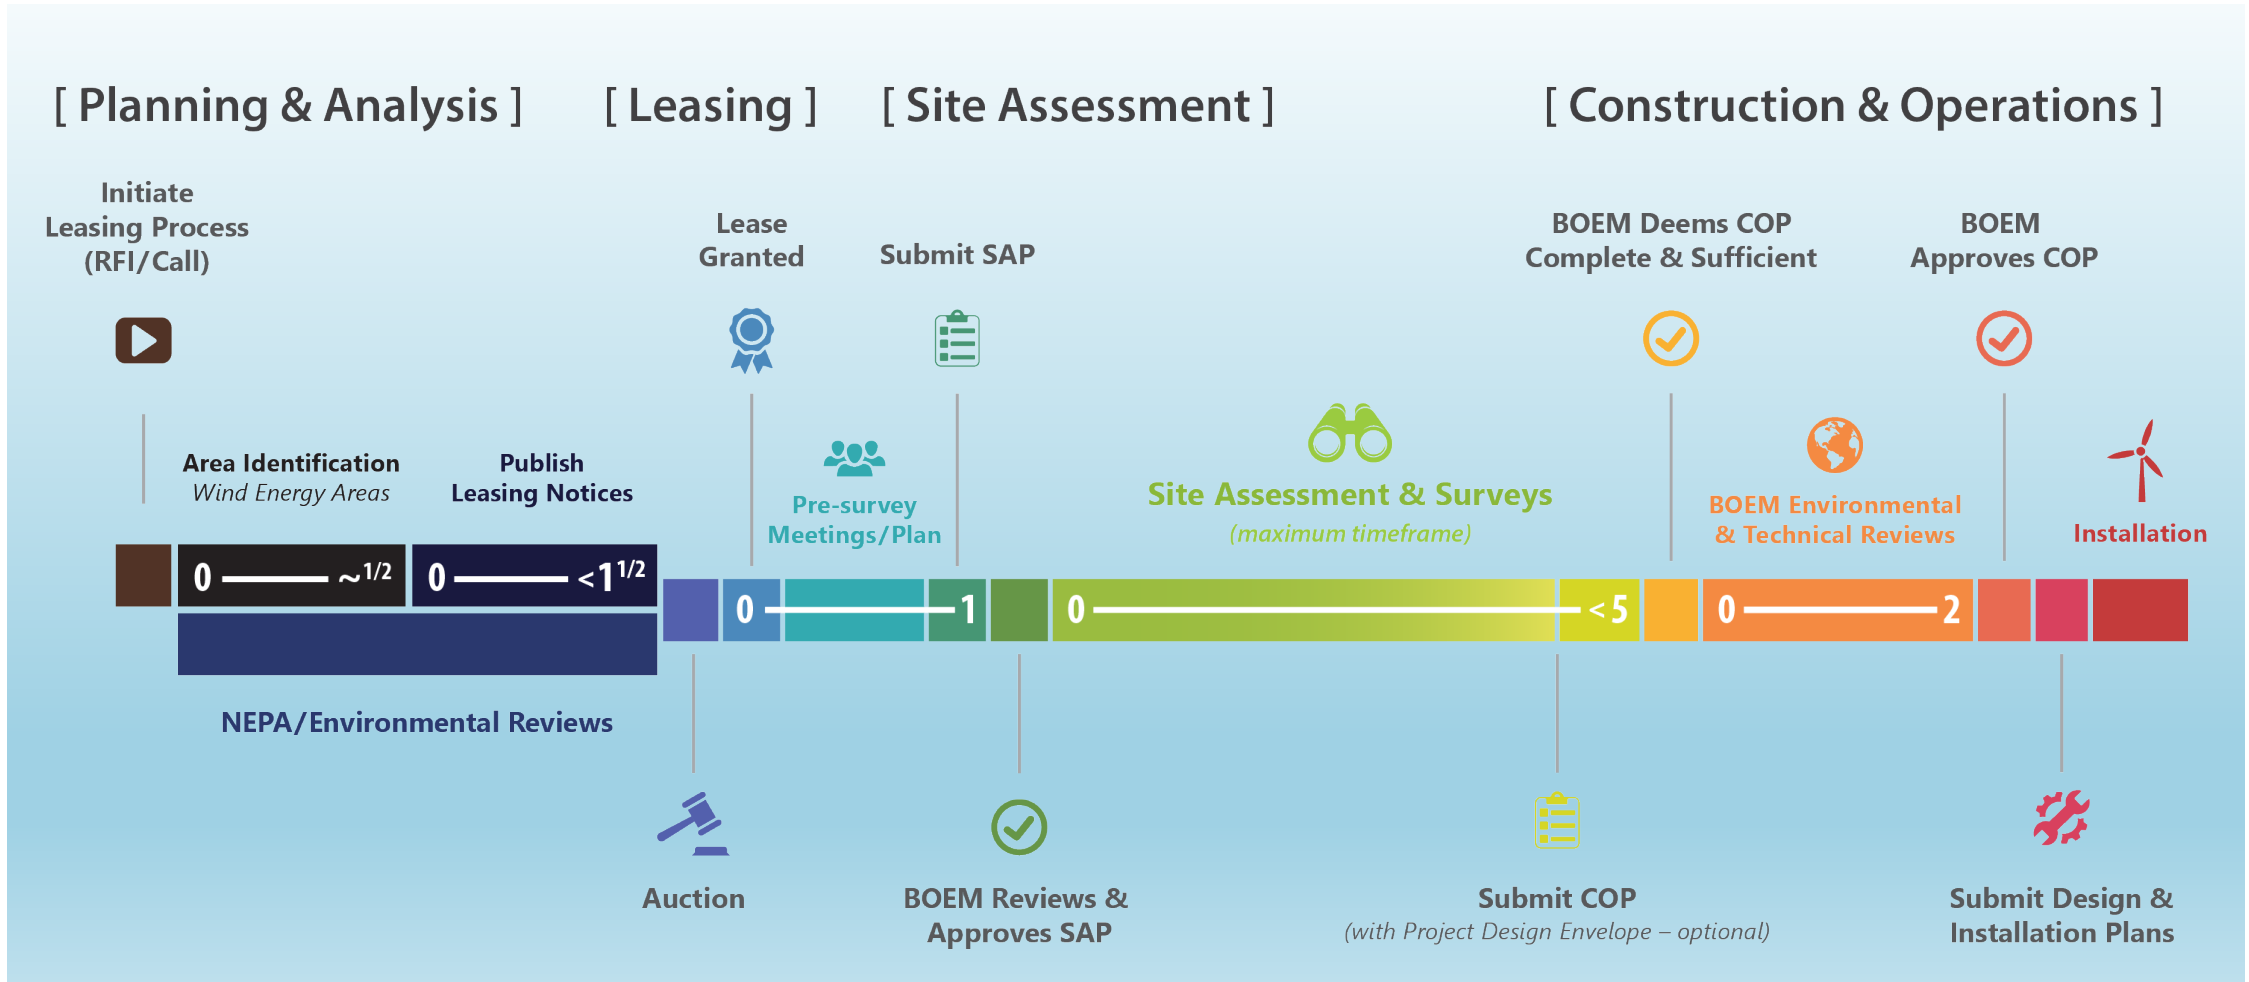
[ Planning & Analysis ] [ Leasing ] [ Site Assessment ] [ Construction & Operations ]

Initiate Leasing Process (RFI/Call)

Lease Granted

Submit SAP

BOEM Deems COP Complete & Sufficient

BOEM Approves COP

Area Identification
Wind Energy Areas

Publish Leasing Notices

Pre-survey Meetings/Plan

Site Assessment & Surveys
(maximum timeframe)

BOEM Environmental & Technical Reviews

Installation

0 ——— ~$^{1/2}$

0 ——— <$1^{1/2}$

0 ——— 1

0 ——— <5

0 ——— 2

NEPA/Environmental Reviews

Auction

BOEM Reviews & Approves SAP

Submit COP
(with Project Design Envelope – optional)

Submit Design & Installation Plans